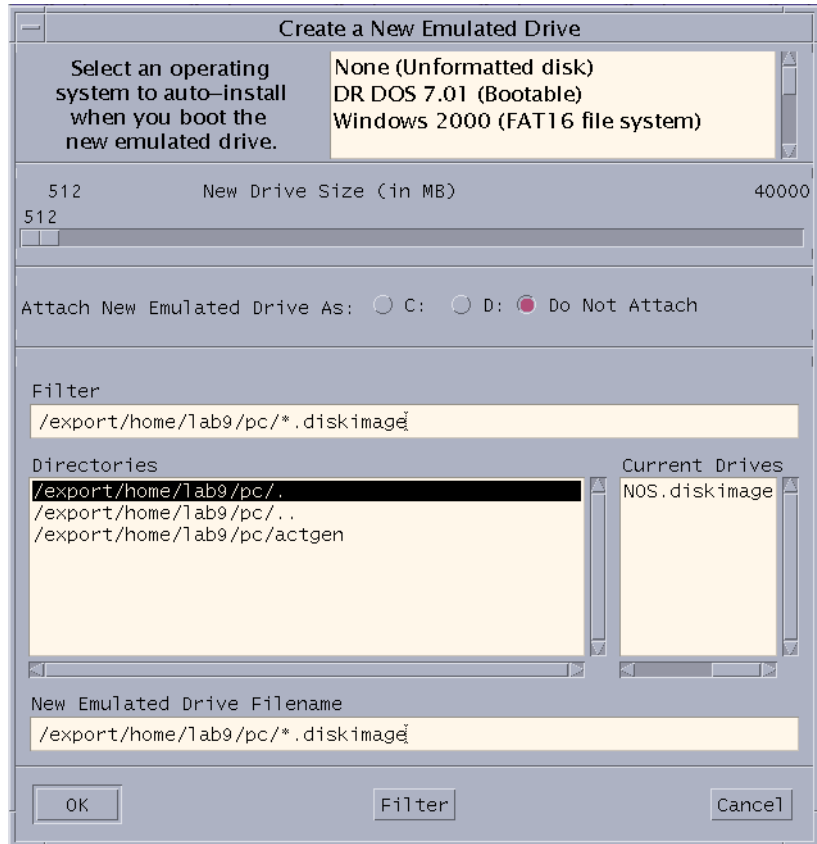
Create a New Emulated Drive

Select an operating system to auto–install when you boot the new emulated drive.

None (Unformatted disk)
DR DOS 7.01 (Bootable)
Windows 2000 (FAT16 file system)

512 New Drive Size (in MB) 40000
512

Attach New Emulated Drive As: C: D: Do Not Attach

Filter
/export/home/lab9/pc/*.diskimage

Directories
/export/home/lab9/pc/.
/export/home/lab9/pc/..
/export/home/lab9/pc/actgen

Current Drives
NOS.diskimage

New Emulated Drive Filename
/export/home/lab9/pc/*.diskimage

OK Filter Cancel